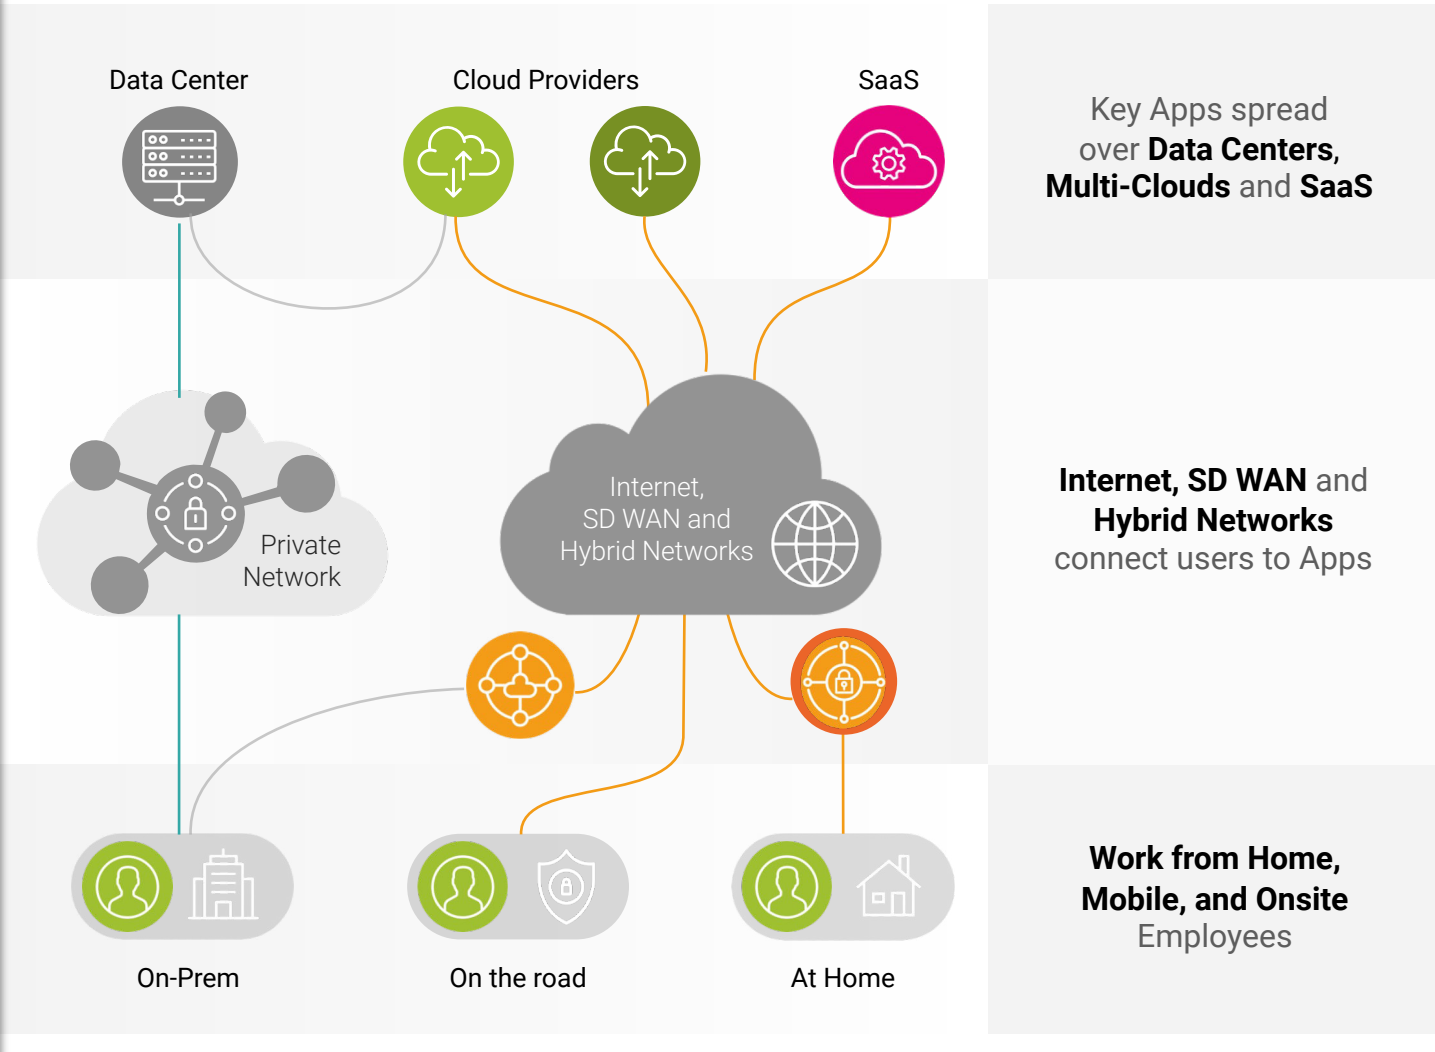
Data Center

Cloud Providers

SaaS

Key Apps spread over Data Centers, Multi-Clouds and SaaS

Private Network

Internet, SD WAN and Hybrid Networks

Internet, SD WAN and Hybrid Networks connect users to Apps

On-Prem

On the road

At Home

Work from Home, Mobile, and Onsite Employees